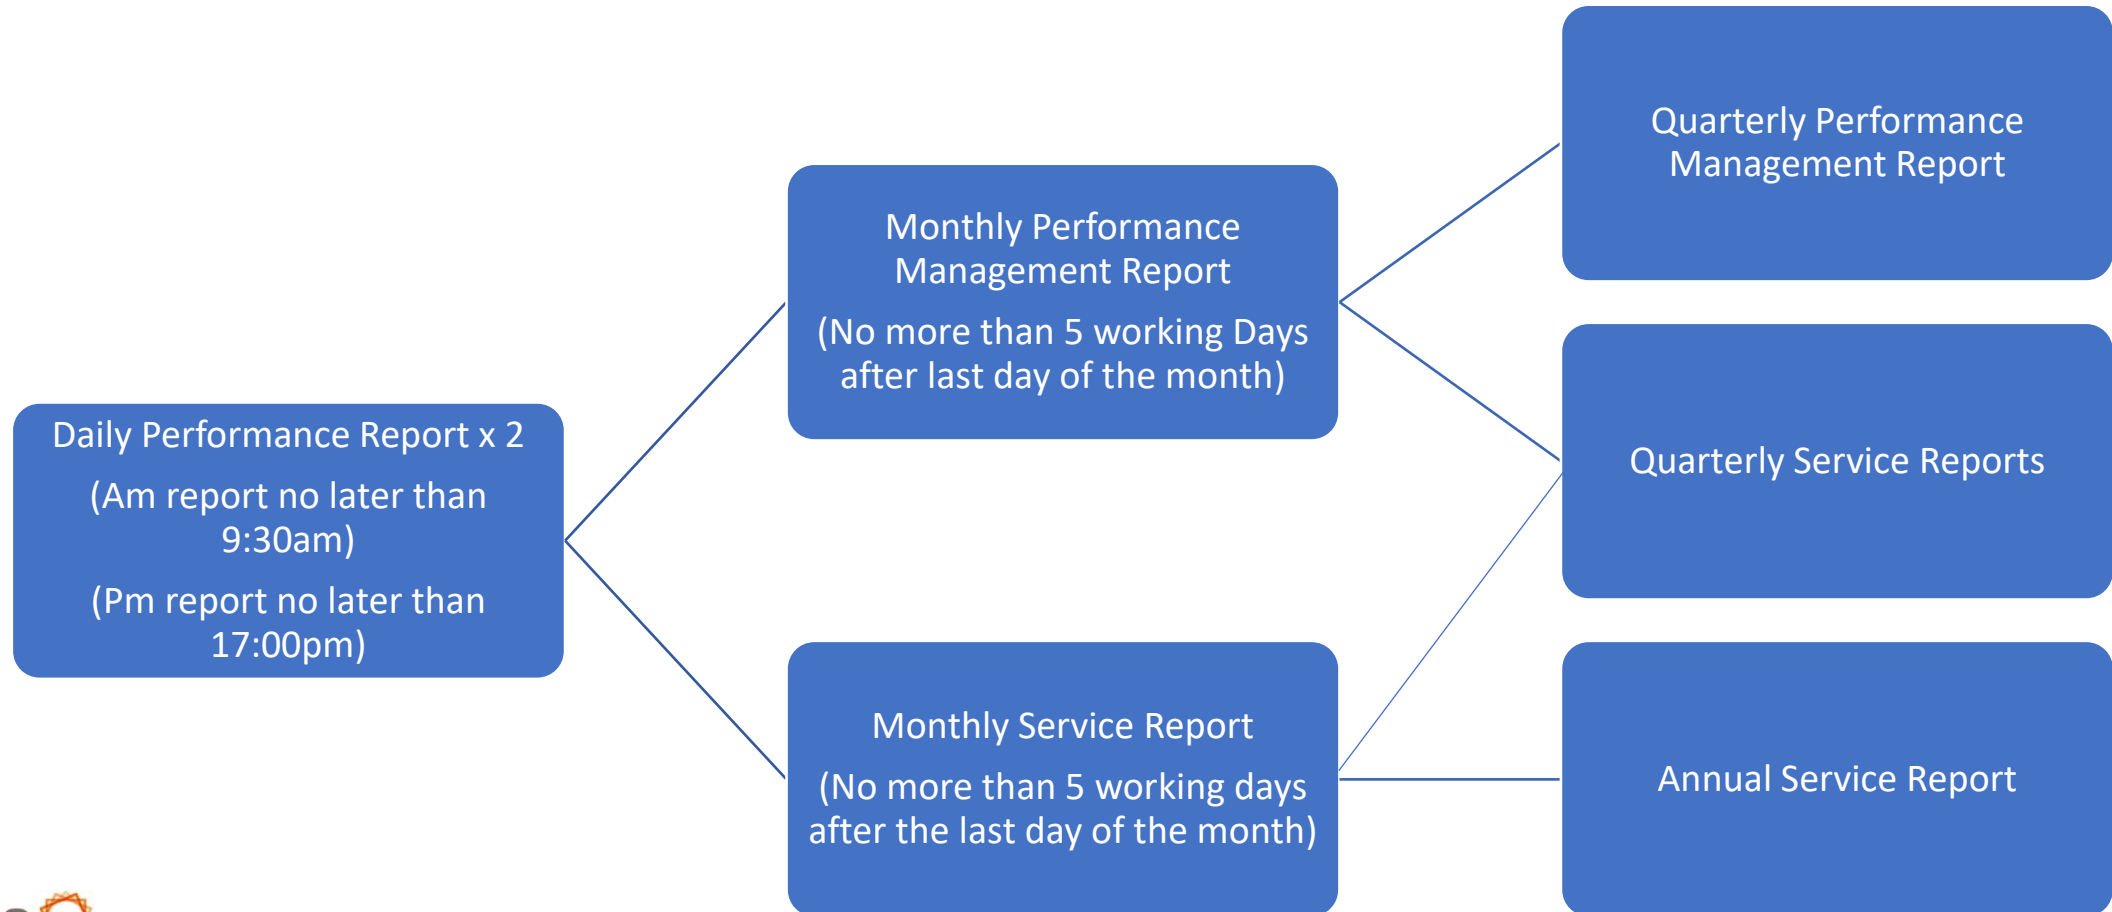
Daily Performance Report x 2

(Am report no later than 9:30am)

(Pm report no later than 17:00pm)

Monthly Performance Management Report

(No more than 5 working Days after last day of the month)

Monthly Service Report

(No more than 5 working days after the last day of the month)

Quarterly Performance Management Report

Quarterly Service Reports

Annual Service Report